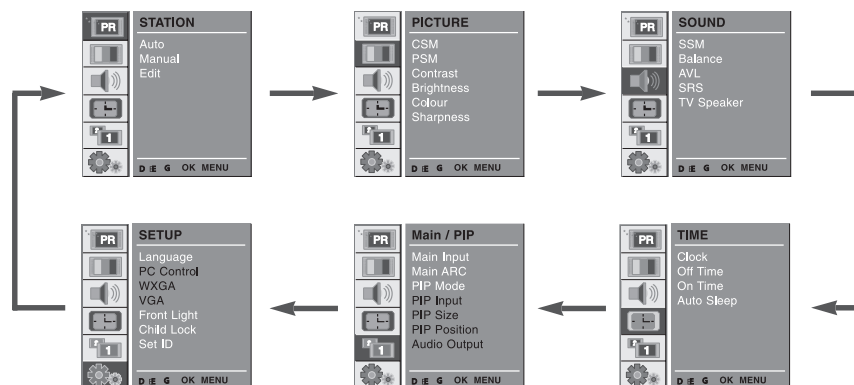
PR

STATION
Auto
Manual
Edit

D E F G OK MENU

PR

PICTURE
CSM
PSM
Contrast
Brightness
Colour
Sharpness

D E F G OK MENU

PR

SOUND
SSM
Balance
AVL
SRS
TV Speaker

D E F G OK MENU

PR

SETUP
Language
PC Control
WXGA
VGA
Front Light
Child Lock
Set ID

D E F G OK MENU

PR

Main / PIP
Main Input
Main ARC
PIP Mode
PIP Input
PIP Size
PIP Position
Audio Output

D E F G OK MENU

PR

TIME
Clock
Off Time
On Time
Auto Sleep

D E F G OK MENU